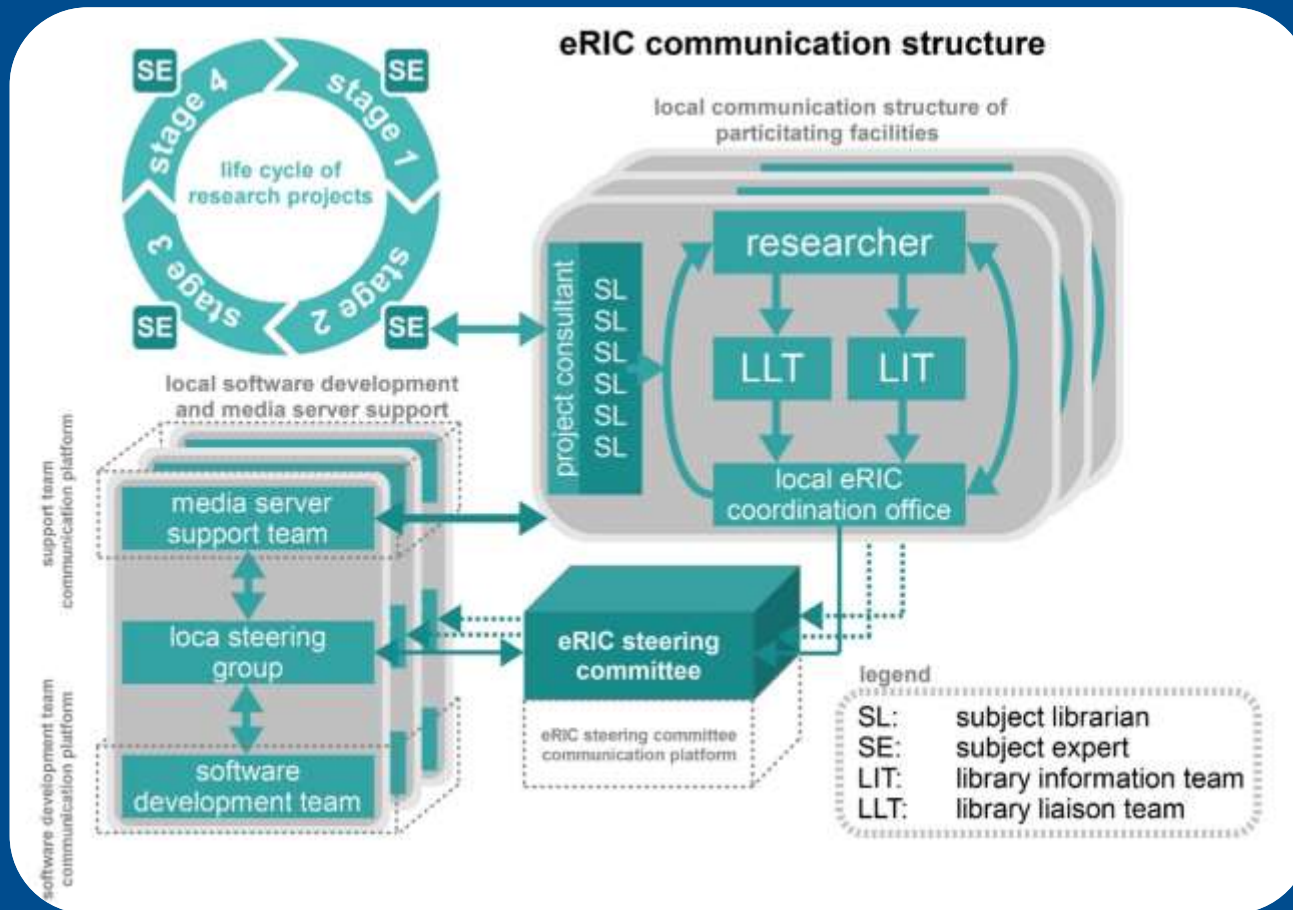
eRIC communication structure

SE
stage 4
SE
stage 1
life cycle of research projects
stage 3
stage 2
SE
SE

local communication structure of particitating facilities

project consultant
SL
SL
SL
SL
SL
SL

researcher

LLT
LIT

local eRIC coordination office

local software development and media server support

support team communication platform

media server support team

loca steering group

software development team

software development team communication platform

eRIC steering committee

eRIC steering committee communication platform

legend

| | |
|---|---|
| SL: | subject librarian |
| SE: | subject expert |
| LIT: | library information team |
| LLT: | library liaison team |